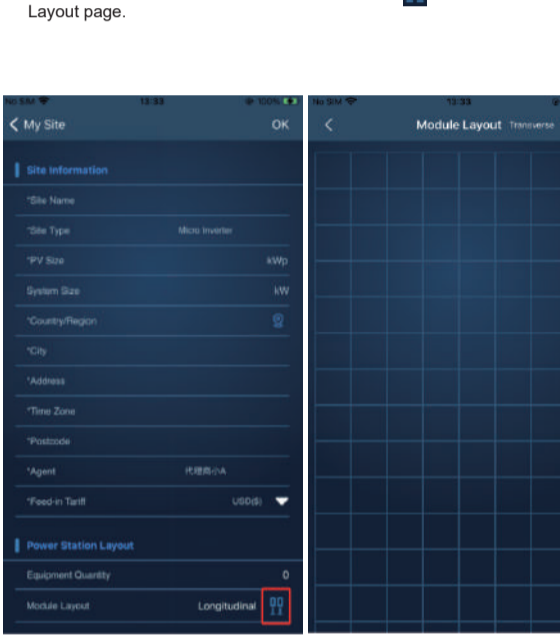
Layout page.

No SIM 13:33 100%

My Site OK

Site Information

*Site Name

*Site Type Micro Inverter

*PV Size kWp

System Size kW

*Country/Region

*City

*Address

*Time Zone

*Postcode

*Agent 代理商小A

*Feed-in Tariff USD($)

Power Station Layout

Equipment Quantity 0

Module Layout Longitudinal

No SIM 13:33

Module Layout Transverse